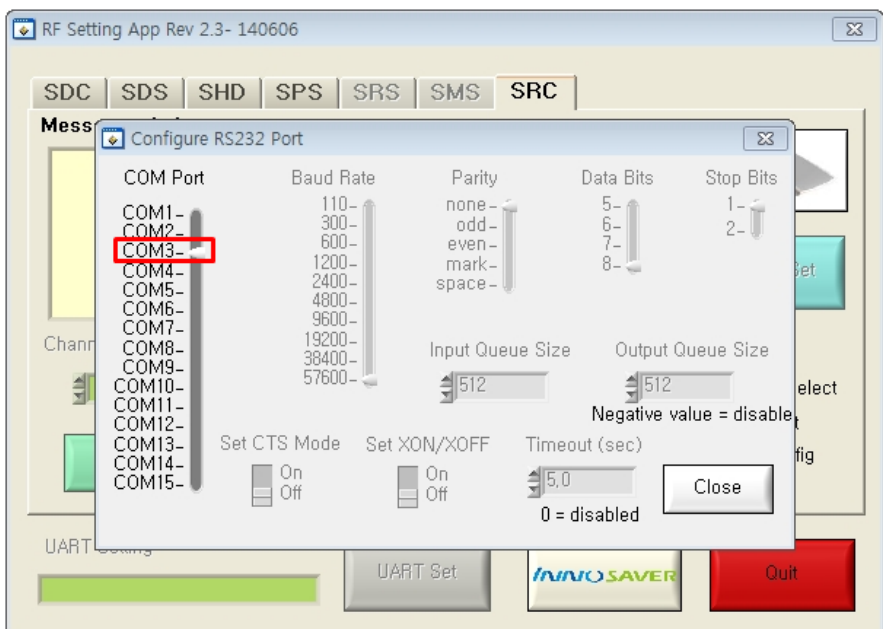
RF Setting App Rev 2.3- 140606

SDC SDS SHD SPS SRS SMS SRC

Mess

Configure RS232 Port

COM Port
COM1
COM2
COM3
COM4
COM5
COM6
COM7
COM8
COM9
COM10
COM11
COM12
COM13
COM14
COM15

Baud Rate
110
300
600
1200
2400
4800
9600
19200
38400
57600

Parity
none
odd
even
mark
space

Data Bits
5
6
7
8

Stop Bits
1
2

Input Queue Size
512

Output Queue Size
512

Negative value = disable

Set CTS Mode
On
Off

Set XON/XOFF
On
Off

Timeout (sec)
5.0
0 = disabled

Close

Chann

Set

elect

fig

UART Setting

UART Set

INNOSAVER

Quit